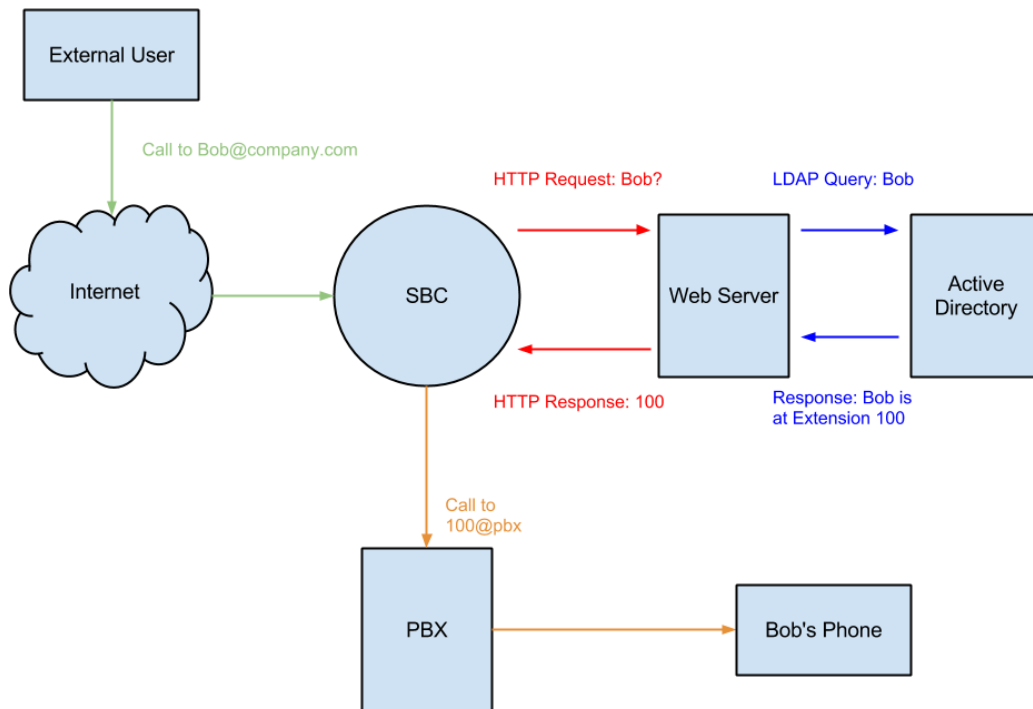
External User

Call to Bob@company.com

Internet

SBC

HTTP Request: Bob?

HTTP Response: 100

Web Server

LDAP Query: Bob

Response: Bob is at Extension 100

Active Directory

Call to 100@pbx

PBX

Bob's Phone